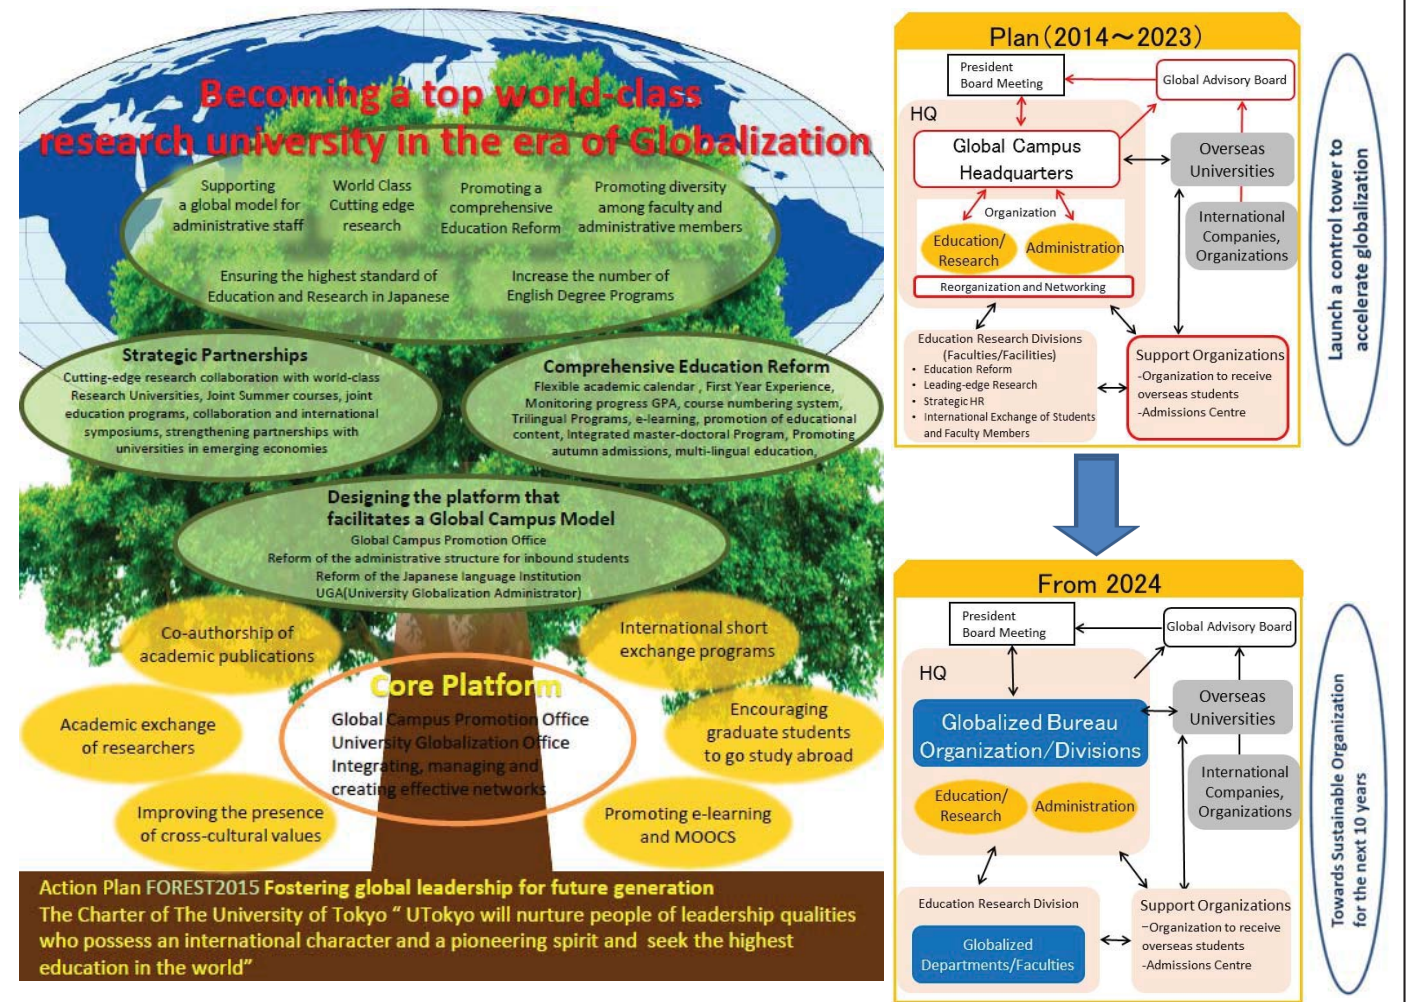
Becoming a top world-class research university in the era of Globalization

Supporting a global model for administrative staff

World Class Cutting edge research

Promoting a comprehensive Education Reform

Promoting diversity among faculty and administrative members

Ensuring the highest standard of Education and Research in Japanese

Increase the number of English Degree Programs

Strategic Partnerships
Cutting-edge research collaboration with world-class Research Universities, Joint Summer courses, joint education programs, collaboration and international symposiums, strengthening partnerships with universities in emerging economies

Comprehensive Education Reform
Flexible academic calendar , First Year Experience, Monitoring progress GPA, course numbering system, Trilingual Programs, e-learning, promotion of educational content, Integrated master-doctoral Program, Promoting autumn admissions, multi-lingual education,

Designing the platform that facilitates a Global Campus Model
Global Campus Promotion Office
Reform of the administrative structure for inbound students
Reform of the Japanese language Institution
UGA(University Globalization Administrator)

Co-authorship of academic publications

International short exchange programs

Core Platform
Global Campus Promotion Office
University Globalization Office
Integrating, managing and creating effective networks

Academic exchange of researchers

Encouraging graduate students to go study abroad

Improving the presence of cross-cultural values

Promoting e-learning and MOOCS

Action Plan FOREST2015 Fostering global leadership for future generation
The Charter of The University of Tokyo " UTokyo will nurture people of leadership qualities who possess an international character and a pioneering spirit and seek the highest education in the world"

Plan(2014～2023)
President Board Meeting
Global Advisory Board
HQ
Global Campus Headquarters
Organization
Education/ Research
Administration
Reorganization and Networking
Overseas Universities
International Companies, Organizations
Education Research Divisions (Faculties/Facilities)
• Education Reform
• Leading-edge Research
• Strategic HR
• International Exchange of Students and Faculty Members
Support Organizations
-Organization to receive overseas students
-Admissions Centre

Launch a control tower to accelerate globalization

From 2024
President Board Meeting
Global Advisory Board
HQ
Globalized Bureau Organization/Divisions
Education/ Research
Administration
Overseas Universities
International Companies, Organizations
Education Research Division
Globalized Departments/Faculties
Support Organizations
-Organization to receive overseas students
-Admissions Centre

Towards Sustainable Organization for the next 10 years